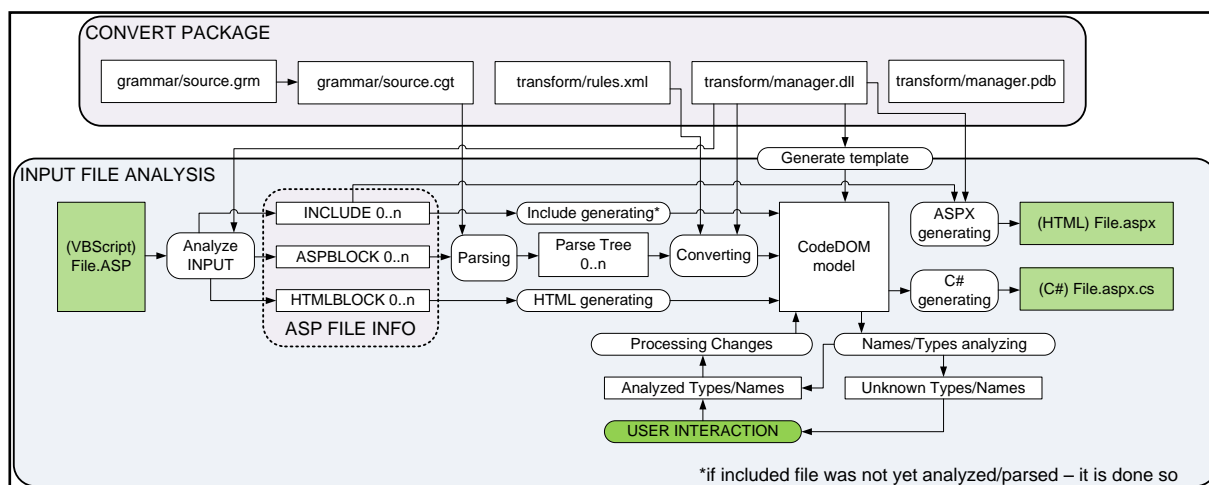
CONVERT PACKAGE

grammar/source.grm

grammar/source.cgt

transform/rules.xml

transform/manager.dll

transform/manager.pdb

INPUT FILE ANALYSIS

Generate template

(VBScript) File.ASP

Analyze INPUT

INCLUDE 0..n

ASPBLOCK 0..n

HTMLBLOCK 0..n

ASP FILE INFO

Include generating*

Parsing

Parse Tree 0..n

Converting

HTML generating

CodeDOM model

ASPX generating

(HTML) File.aspx

C# generating

(C#) File.aspx.cs

Processing Changes

Names/Types analyzing

Analyzed Types/Names

Unknown Types/Names

USER INTERACTION

*if included file was not yet analyzed/parsed – it is done so